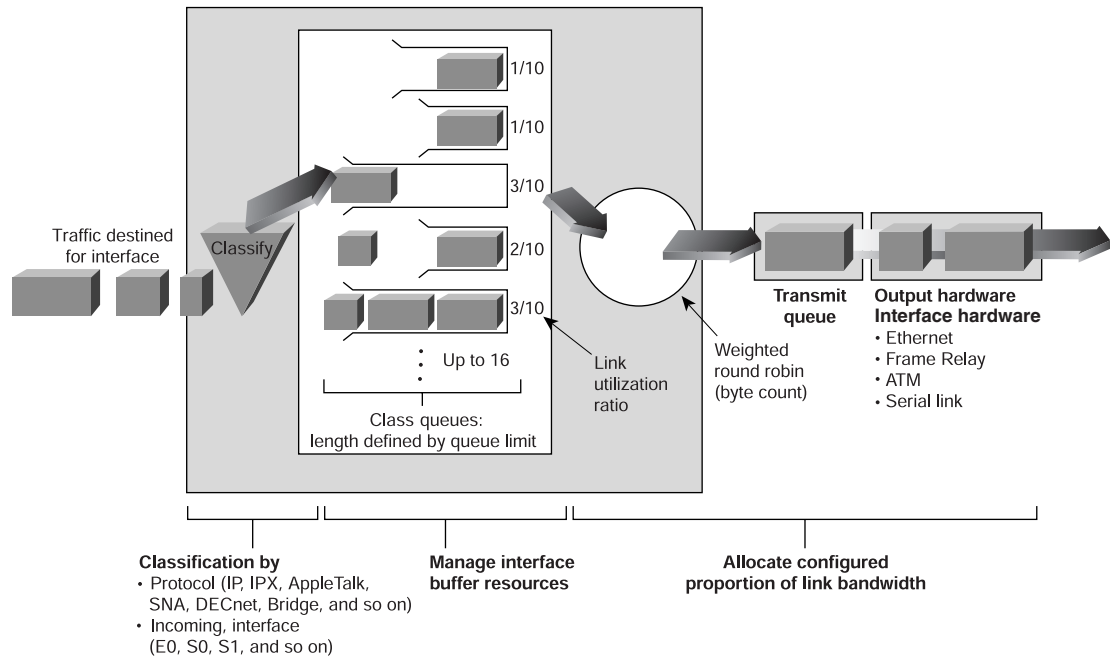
Traffic destined for interface

Classify

1/10

1/10

3/10

2/10

3/10

Up to 16

Class queues: length defined by queue limit

Link utilization ratio

Weighted round robin (byte count)

Transmit queue

Output hardware
Interface hardware
• Ethernet
• Frame Relay
• ATM
• Serial link

Classification by
• Protocol (IP, IPX, AppleTalk, SNA, DECnet, Bridge, and so on)
• Incoming, interface (E0, S0, S1, and so on)

Manage interface buffer resources

Allocate configured proportion of link bandwidth